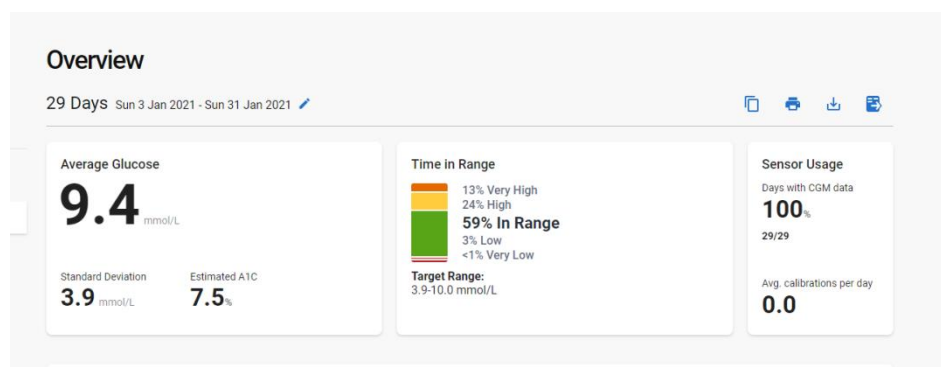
Overview

29 Days Sun 3 Jan 2021 - Sun 31 Jan 2021

Average Glucose

9.4 mmol/L

Standard Deviation
3.9 mmol/L

Estimated A1C
7.5%

Time in Range

13% Very High
24% High
59% In Range
3% Low
<1% Very Low

Target Range:
3.9-10.0 mmol/L

Sensor Usage

Days with CGM data
100%
29/29

Avg. calibrations per day
0.0